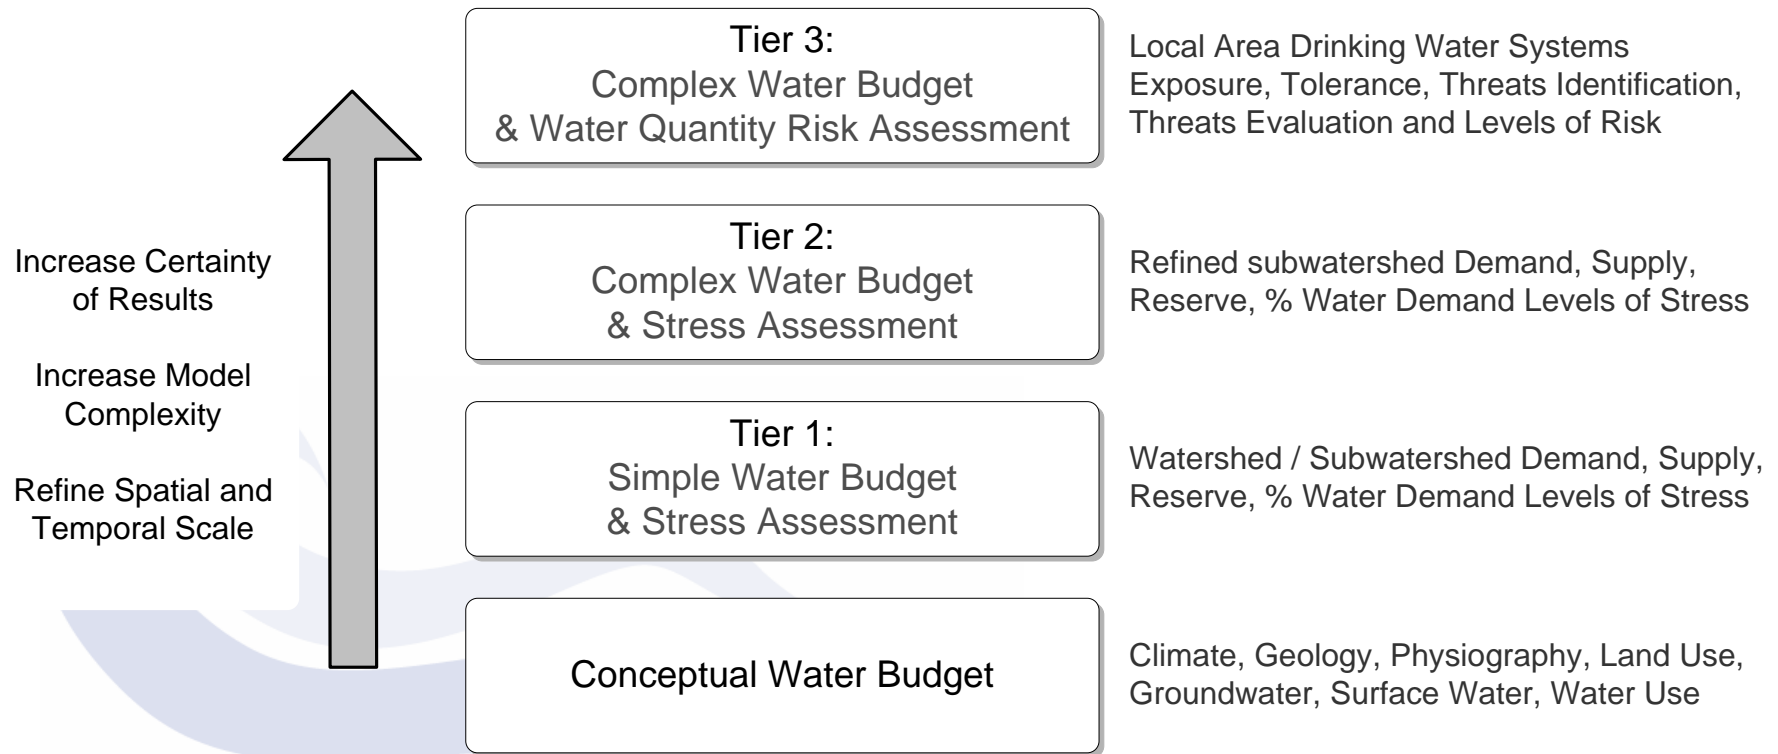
Increase Certainty of Results

Increase Model Complexity

Refine Spatial and Temporal Scale

Tier 3:
Complex Water Budget
& Water Quantity Risk Assessment

Local Area Drinking Water Systems Exposure, Tolerance, Threats Identification, Threats Evaluation and Levels of Risk

Tier 2:
Complex Water Budget
& Stress Assessment

Refined subwatershed Demand, Supply, Reserve, % Water Demand Levels of Stress

Tier 1:
Simple Water Budget
& Stress Assessment

Watershed / Subwatershed Demand, Supply, Reserve, % Water Demand Levels of Stress

Conceptual Water Budget

Climate, Geology, Physiography, Land Use, Groundwater, Surface Water, Water Use